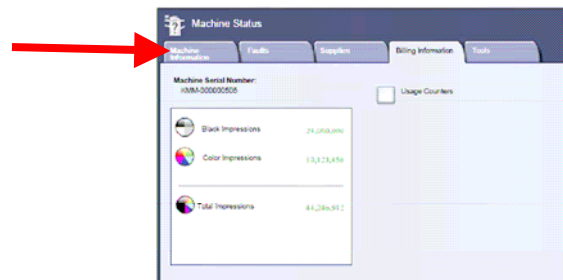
Machine Status

Machine Information

Faults

Supplies

Billing Information

Tools

Machine Serial Number:
KMM-000000505

Usage Counters

Black Impressions 24,160,000

Color Impressions 13,123,456

Total Impressions 44,246,912